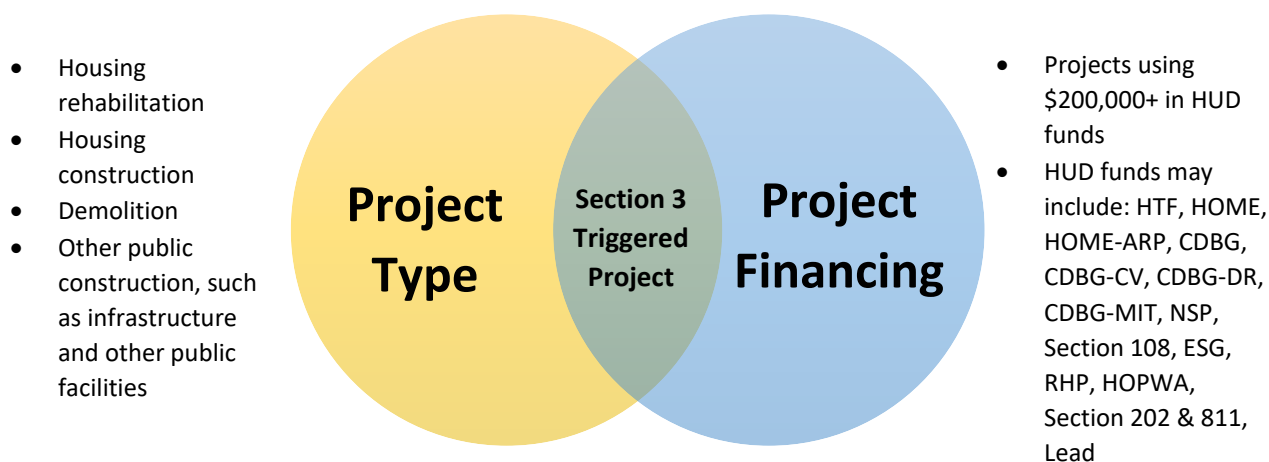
- Housing rehabilitation
- Housing construction
- Demolition
- Other public construction, such as infrastructure and other public facilities

Project Type

Section 3 Triggered Project

Project Financing

- Projects using $200,000+ in HUD funds
- HUD funds may include: HTF, HOME, HOME-ARP, CDBG, CDBG-CV, CDBG-DR, CDBG-MIT, NSP, Section 108, ESG, RHP, HOPWA, Section 202 & 811, Lead